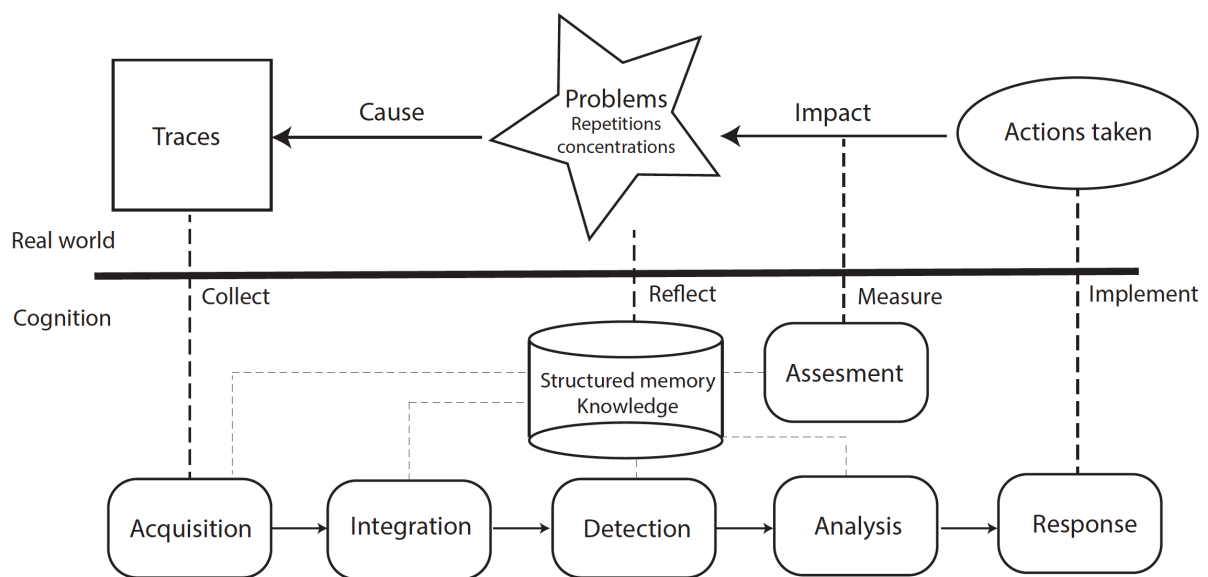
Traces

Cause

Problems
Repetitions
concentrations

Impact

Actions taken

Real world

Cognition

Collect

Reflect

Measure

Implement

Structured memory
Knowledge

Assesment

Acquisition

Integration

Detection

Analysis

Response